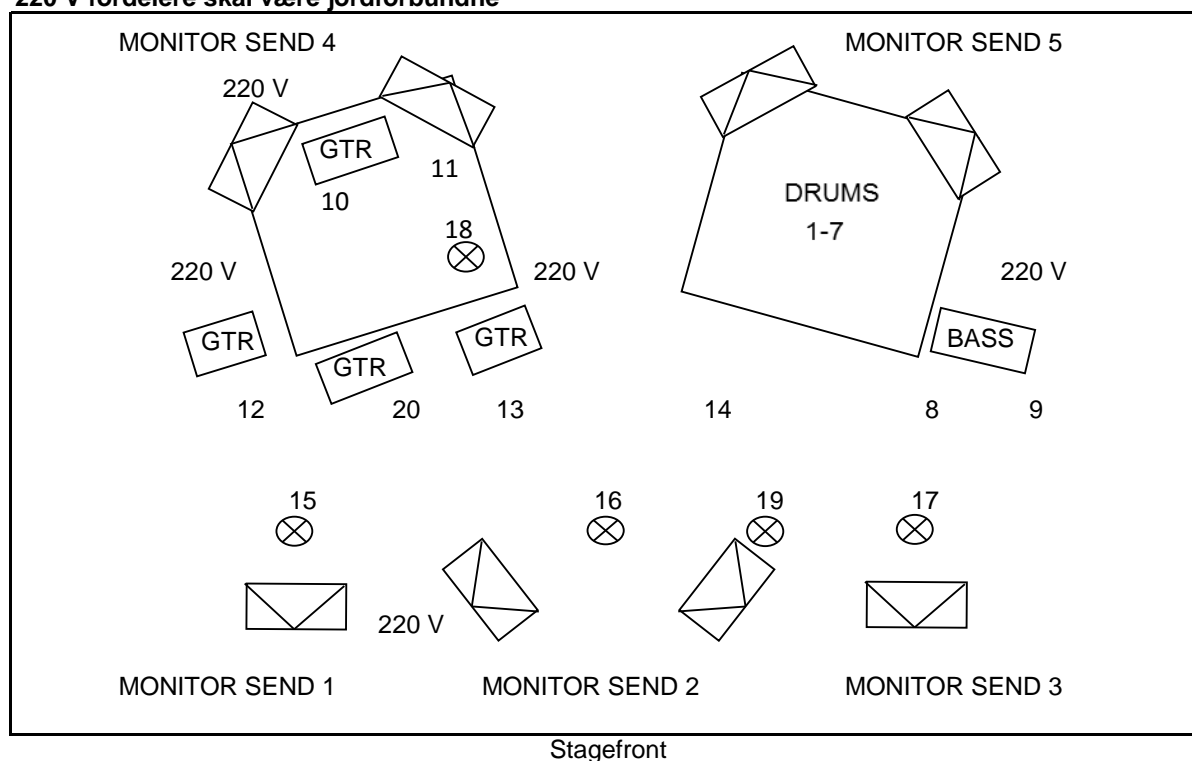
220 V fordelere skal være jordforbundne

MONITOR SEND 4

MONITOR SEND 5

220 V

GTR

11

10

DRUMS

1-7

18

220 V

220 V

220 V

GTR

GTR

BASS

GTR

12

20

13

14

8

9

15

16

19

17

220 V

MONITOR SEND 1

MONITOR SEND 2

MONITOR SEND 3

Stagefront